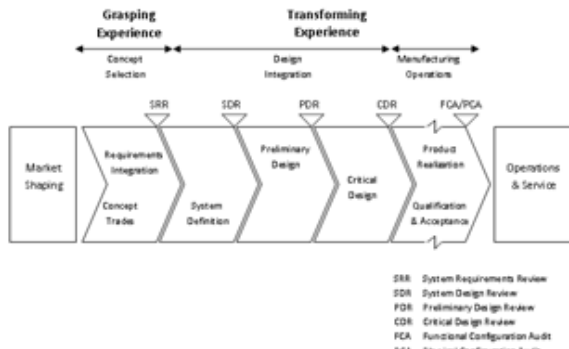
Grasping Experience

Transforming Experience

Concept Selection

Design Integration

Manufacturing Operations

SRR

SDR

PDR

CDR

FCA/PCA

Market Shaping

Requirements Integration

Concept Trades

System Definition

Preliminary Design

Critical Design

Product Realization

Qualification & Acceptance

Operations & Service

SRR System Requirements Review
SDR System Design Review
PDR Preliminary Design Review
CDR Critical Design Review
FCA Functional Configuration Audit
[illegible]